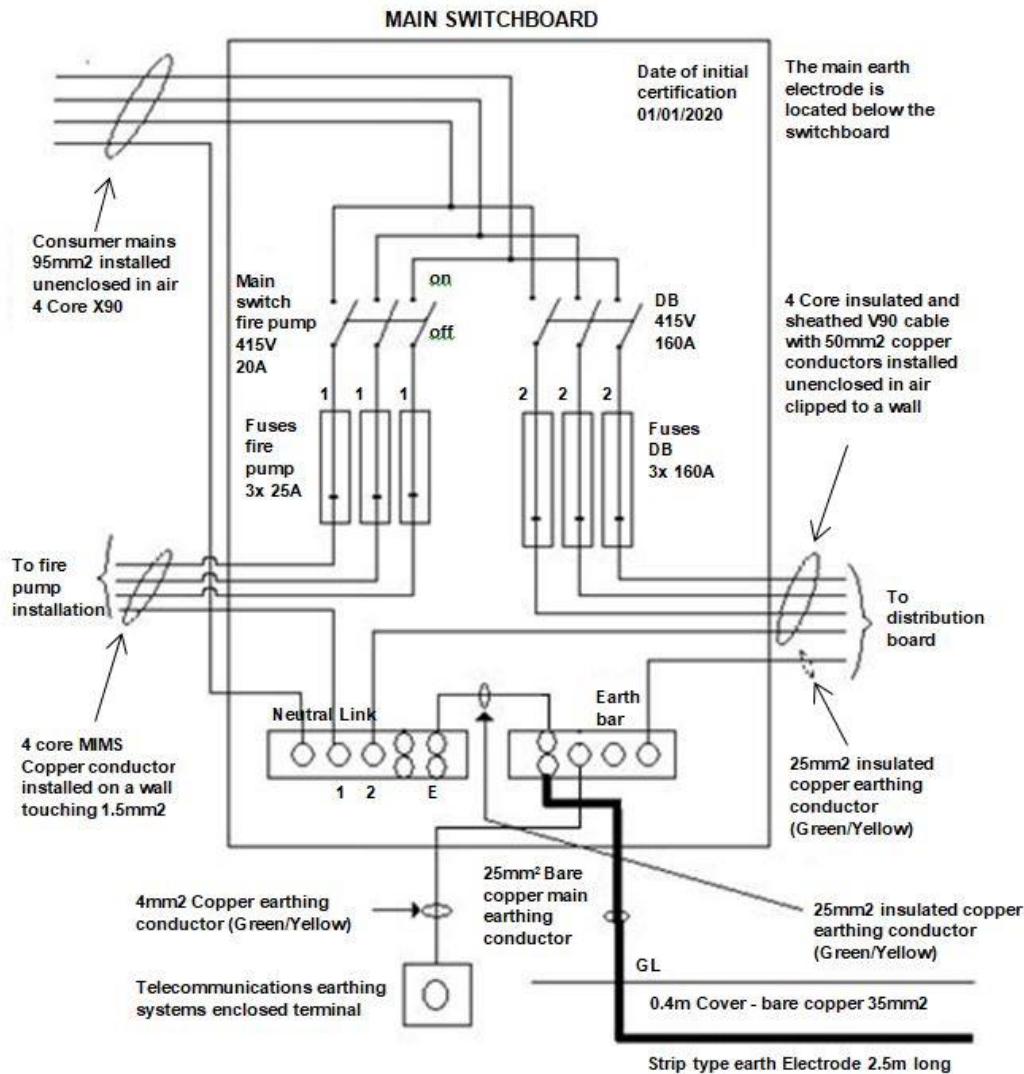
MAIN SWITCHBOARD

Date of initial certification 01/01/2020

The main earth electrode is located below the switchboard

Consumer mains 95mm2 installed unenclosed in air 4 Core X90

Main switch fire pump 415V 20A

on

off

DB 415V 160A

4 Core insulated and sheathed V90 cable with 50mm2 copper conductors installed unenclosed in air clipped to a wall

1 1 1

2 2 2

Fuses fire pump 3x 25A

Fuses DB 3x 160A

To fire pump installation

To distribution board

Neutral Link

Earth bar

1 2 E

4 core MIMS Copper conductor installed on a wall touching 1.5mm2

25mm2 insulated copper earthing conductor (Green/Yellow)

4mm2 Copper earthing conductor (Green/Yellow)

25mm² Bare copper main earthing conductor

25mm2 insulated copper earthing conductor (Green/Yellow)

Telecommunications earthing systems enclosed terminal

GL

0.4m Cover - bare copper 35mm2

Strip type earth Electrode 2.5m long